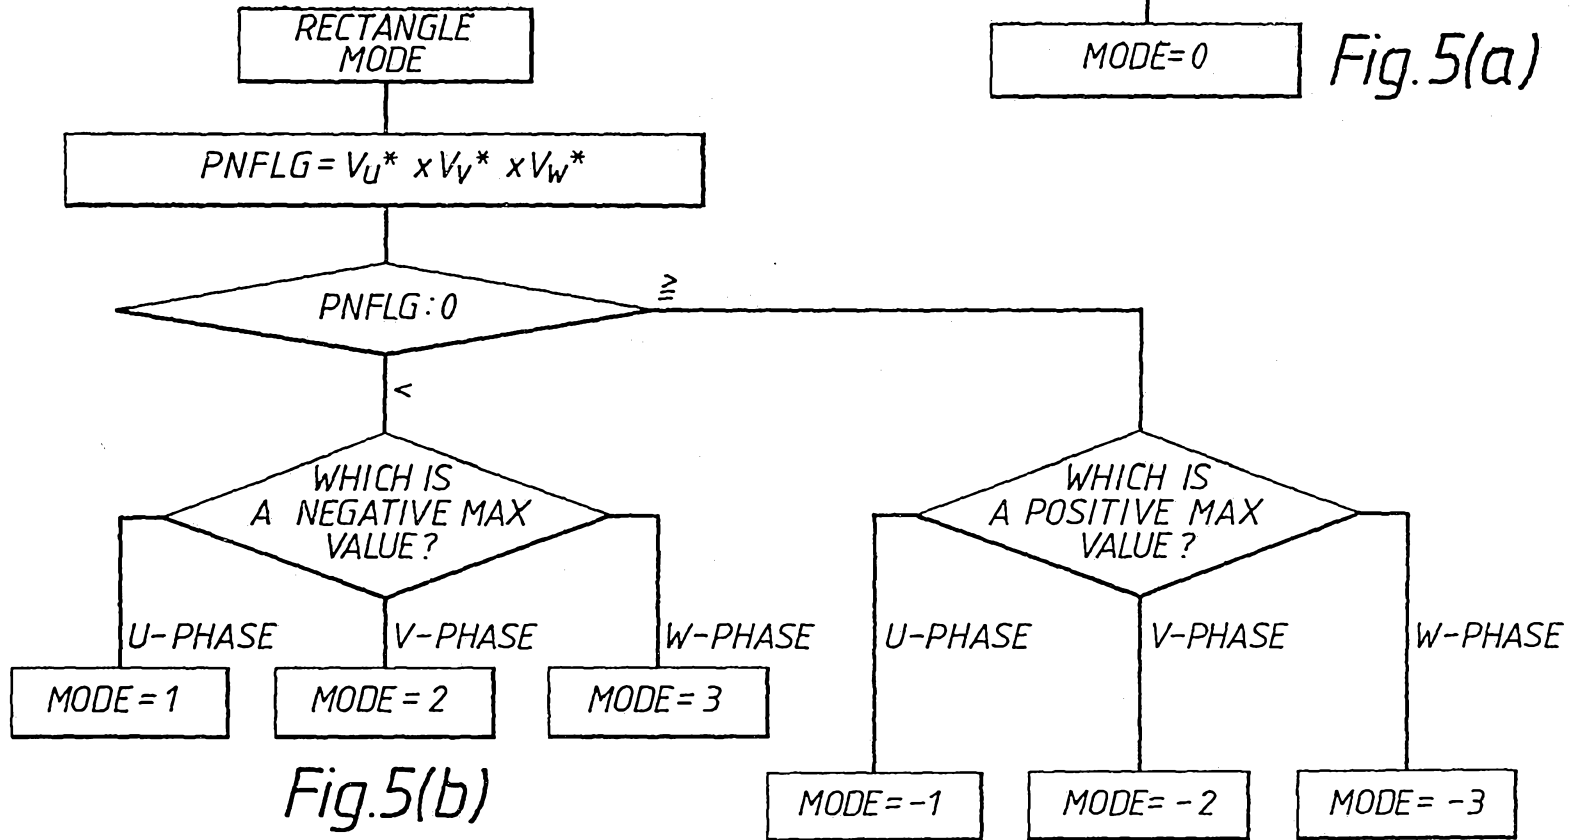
MODE=0

Fig.5(a)

RECTANGLE MODE

PNFLG = $V_U^* \times V_V^* \times V_W^*$

PNFLG : 0

≧

<

WHICH IS A NEGATIVE MAX VALUE ?

U-PHASE

V-PHASE

W-PHASE

MODE = 1

MODE = 2

MODE = 3

Fig.5(b)

WHICH IS A POSITIVE MAX VALUE ?

U-PHASE

V-PHASE

W-PHASE

MODE= -1

MODE= -2

MODE= -3